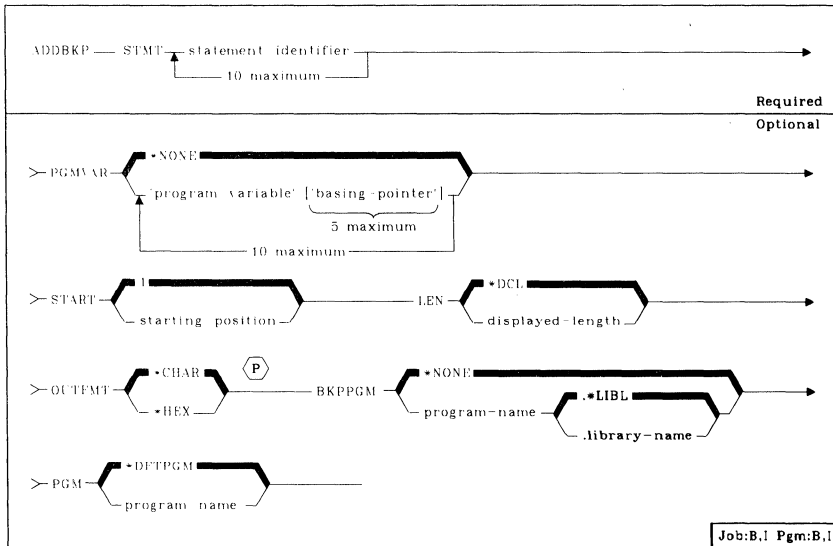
ADDBKP — STMT — statement identifier
10 maximum

Required

Optional

PGMVAR — *NONE
'program variable' ['basing-pointer']
5 maximum
10 maximum

START — 1
starting position
LEN — *DCL
displayed-length

OUTFMT — *CHAR
*HEX
P
BKPPGM — *NONE
program-name
.*LIBL
.library-name

PGM — *DFTPGM
program name

Job:B,I Pgm:B,I